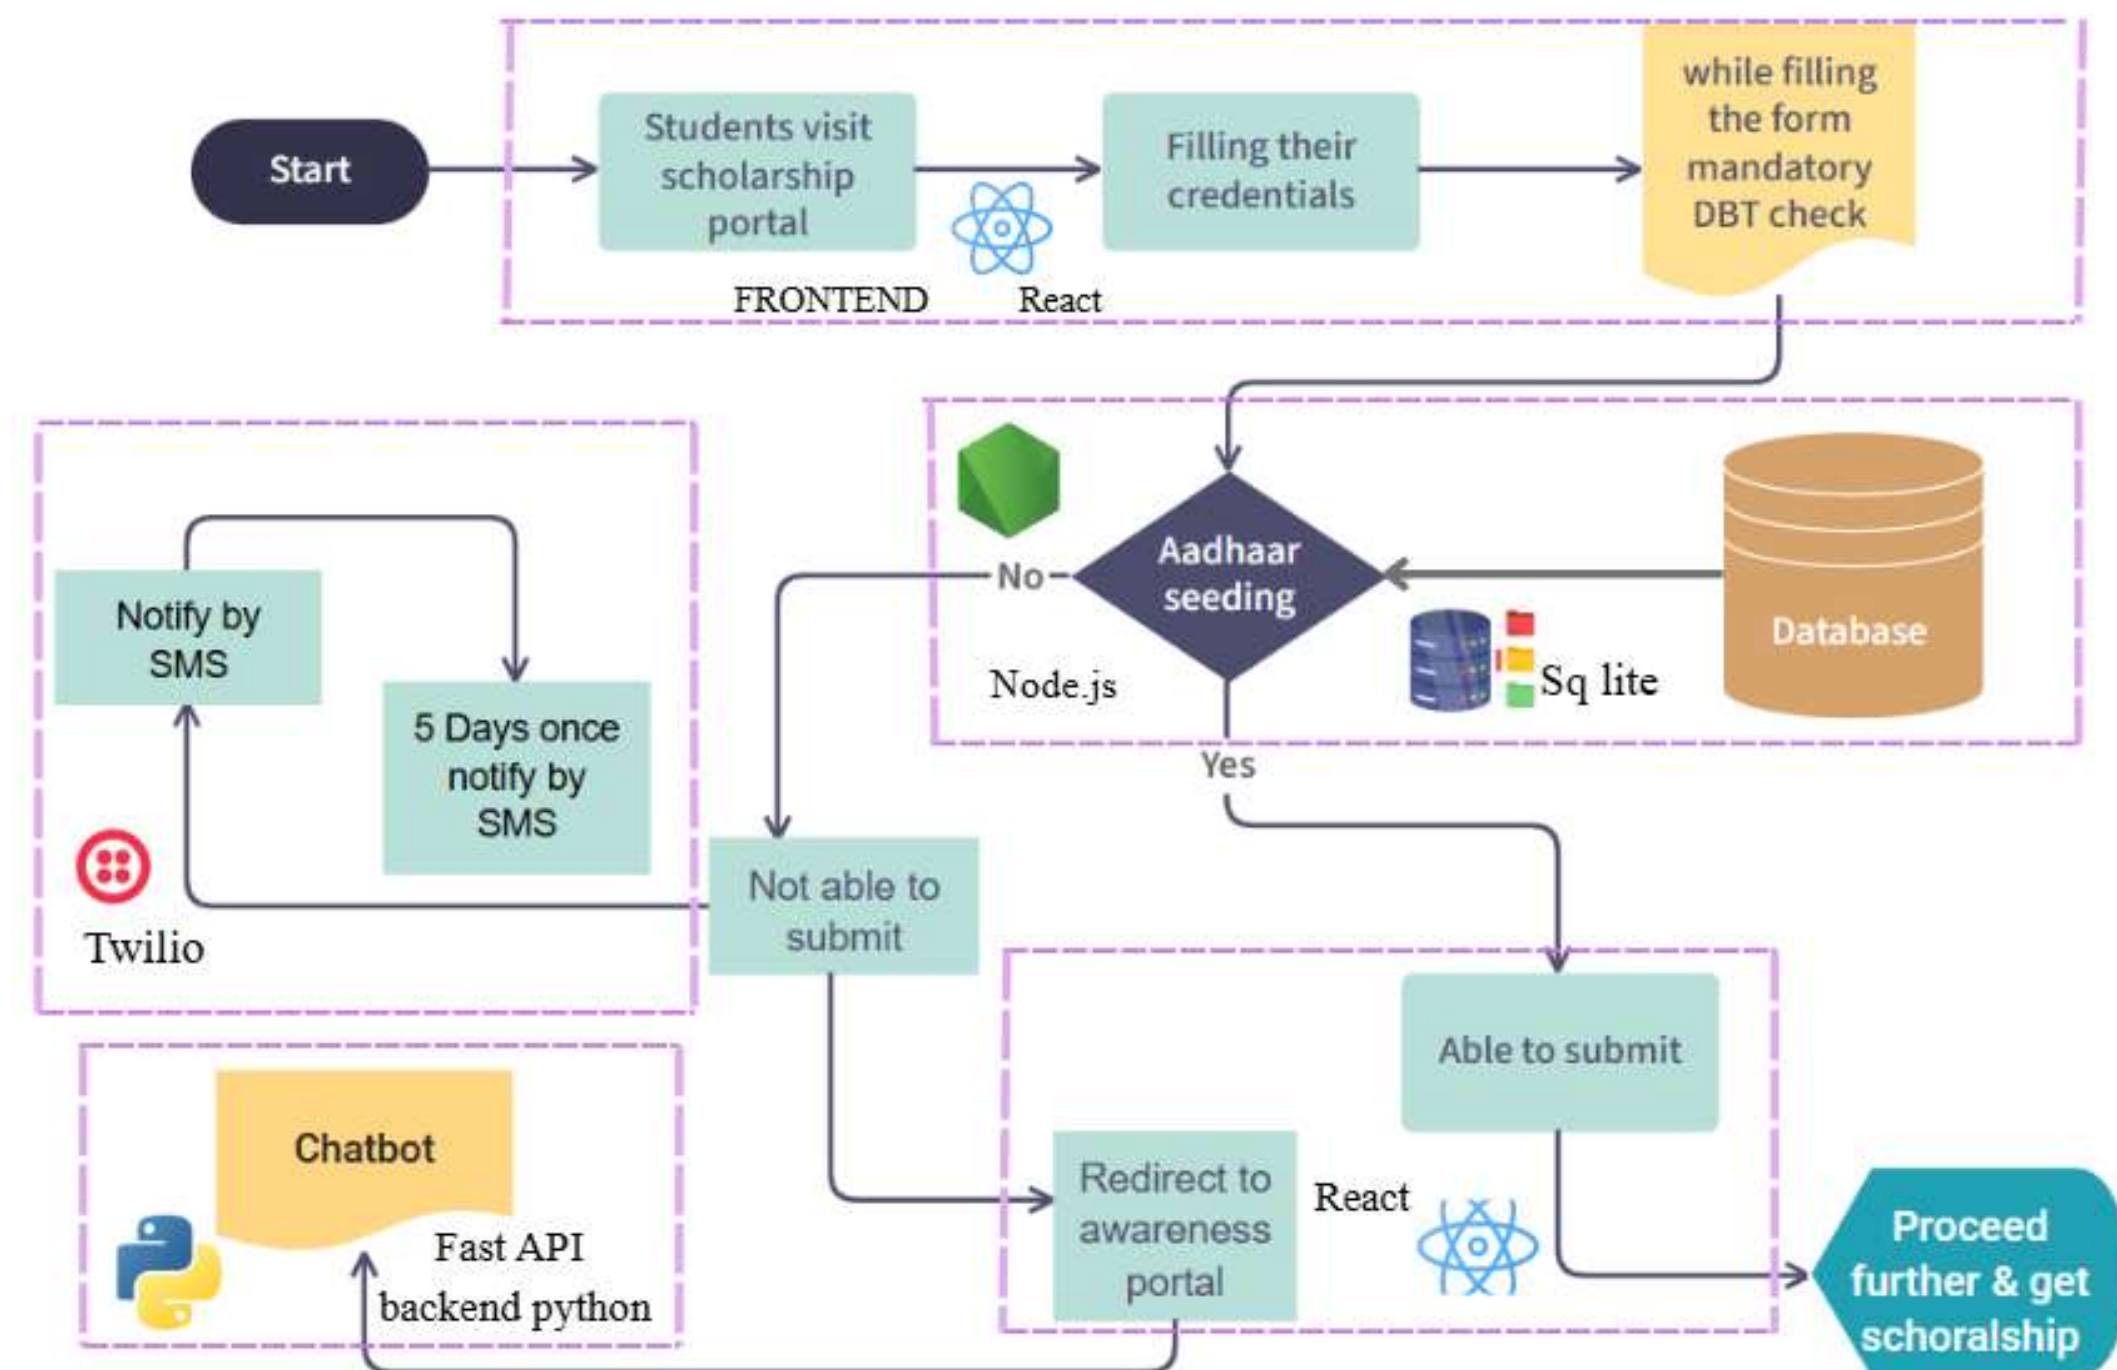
Start

Students visit scholarship portal

Filling their credentials

while filling the form mandatory DBT check

FRONTEND

React

Aadhaar seeding

No

Database

Node.js

Sq lite

Yes

Notify by SMS

5 Days once notify by SMS

Twilio

Not able to submit

Able to submit

Chatbot

Fast API backend python

Redirect to awareness portal

React

Proceed further & get schoralship